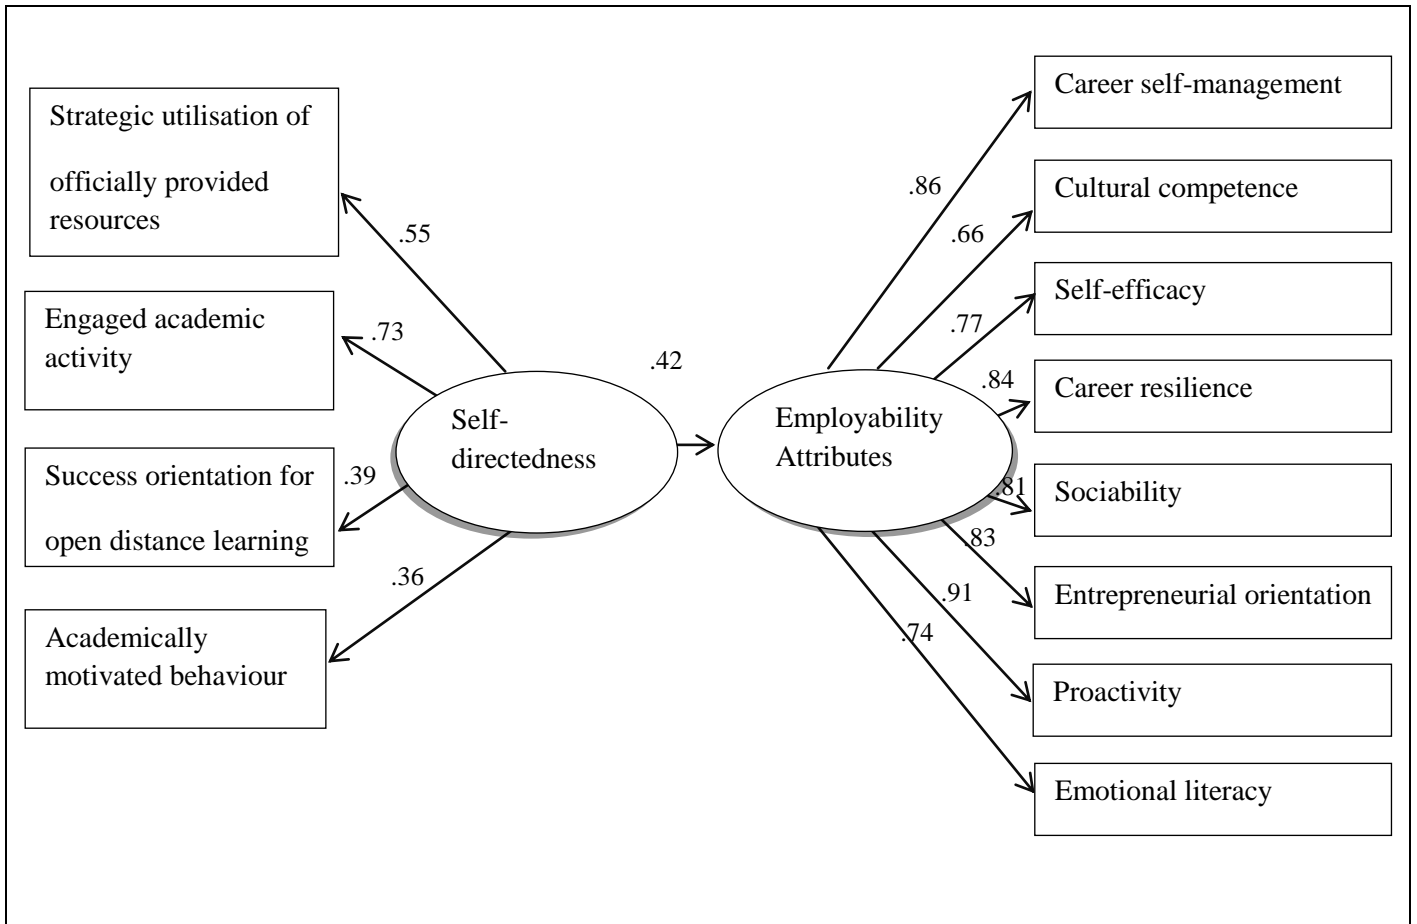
Strategic utilisation of officially provided resources

.55

Engaged academic activity

.73

Success orientation for open distance learning

.39

.36

Academically motivated behaviour

Self-directedness

.42

Employability Attributes

.86

.66

.77

.84

.81

.83

.91

.74

Career self-management

Cultural competence

Self-efficacy

Career resilience

Sociability

Entrepreneurial orientation

Proactivity

Emotional literacy